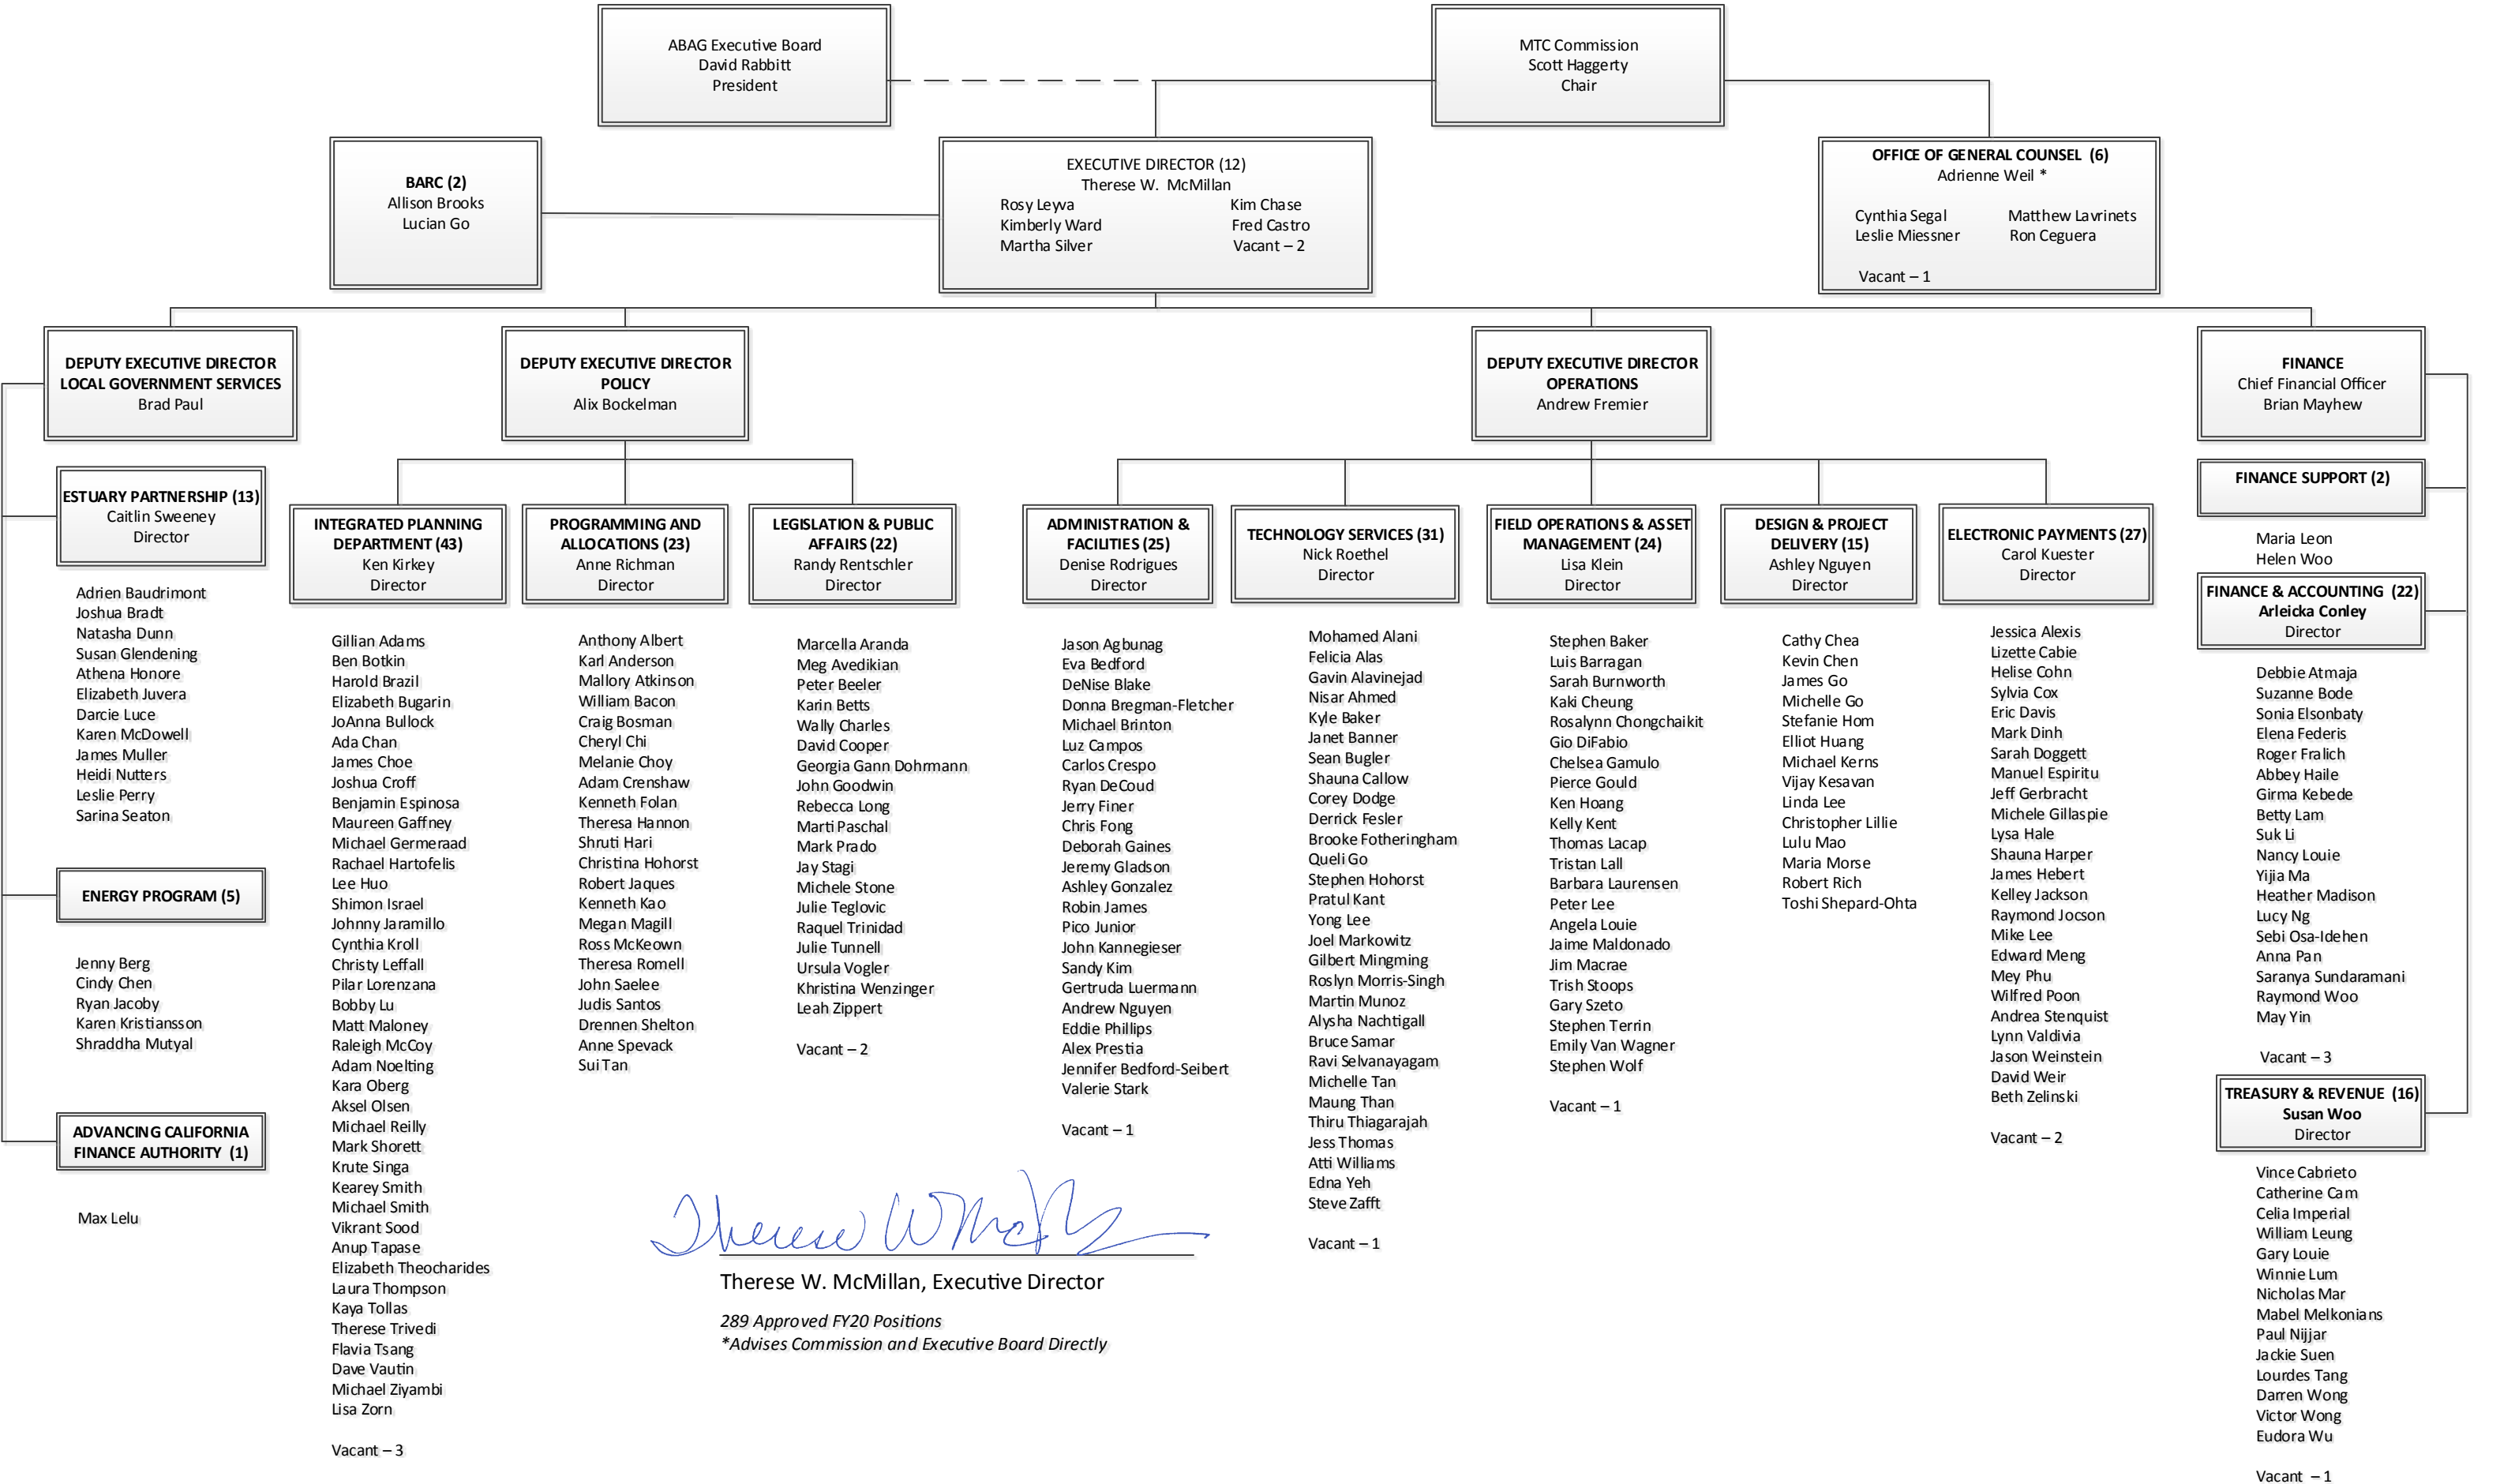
ABAG Executive Board
David Rabbitt
President

MTC Commission
Scott Haggerty
Chair

BARC (2)
Allison Brooks
Lucian Go

EXECUTIVE DIRECTOR (12)
Therese W. McMillan
Rosy Leyva
Kimberly Ward
Martha Silver
Kim Chase
Fred Castro
Vacant – 2

OFFICE OF GENERAL COUNSEL (6)
Adrienne Weil *
Cynthia Segal
Leslie Miessner
Matthew Lavrinets
Ron Ceguera
Vacant – 1

DEPUTY EXECUTIVE DIRECTOR
LOCAL GOVERNMENT SERVICES
Brad Paul

ESTUARY PARTNERSHIP (13)
Caitlin Sweeney
Director

Adrien Baudrimont
Joshua Bradt
Natasha Dunn
Susan Glendening
Athena Honore
Elizabeth Juvera
Darcie Luce
Karen McDowell
James Muller
Heidi Nutters
Leslie Perry
Sarina Seaton

ENERGY PROGRAM (5)

Jenny Berg
Cindy Chen
Ryan Jacoby
Karen Kristiansson
Shraddha Mutyal

ADVANCING CALIFORNIA FINANCE AUTHORITY (1)

Max Lelu

DEPUTY EXECUTIVE DIRECTOR
POLICY
Alix Bockelman

INTEGRATED PLANNING DEPARTMENT (43)
Ken Kirkey
Director

Gillian Adams
Ben Botkin
Harold Brazil
Elizabeth Bugarin
JoAnna Bullock
Ada Chan
James Choe
Joshua Croff
Benjamin Espinosa
Maureen Gaffney
Michael Germeraad
Rachael Hartofelis
Lee Huo
Shimon Israel
Johnny Jaramillo
Cynthia Kroll
Christy Leffall
Pilar Lorenzana
Bobby Lu
Matt Maloney
Raleigh McCoy
Adam Noelting
Kara Oberg
Aksel Olsen
Michael Reilly
Mark Shorett
Krute Singa
Kearey Smith
Michael Smith
Vikrant Sood
Anup Tapase
Elizabeth Theocharides
Laura Thompson
Kaya Tollas
Therese Trivedi
Flavia Tsang
Dave Vautin
Michael Ziyambi
Lisa Zorn

Vacant – 3

PROGRAMMING AND ALLOCATIONS (23)
Anne Richman
Director

Anthony Albert
Karl Anderson
Mallory Atkinson
William Bacon
Craig Bosman
Cheryl Chi
Melanie Choy
Adam Crenshaw
Kenneth Folan
Theresa Hannon
Shruti Hari
Christina Hohorst
Robert Jaques
Kenneth Kao
Megan Magill
Ross McKeown
Theresa Romell
John Saelee
Judis Santos
Drennen Shelton
Anne Spevack
Sui Tan

LEGISLATION & PUBLIC AFFAIRS (22)
Randy Rentschler
Director

Marcella Aranda
Meg Avedikian
Peter Beeler
Karin Betts
Wally Charles
David Cooper
Georgia Gann Dohrmann
John Goodwin
Rebecca Long
Marti Paschal
Mark Prado
Jay Stagi
Michele Stone
Julie Teglovic
Raquel Trinidad
Julie Tunnell
Ursula Vogler
Khristina Wenzinger
Leah Zippert

Vacant – 2

DEPUTY EXECUTIVE DIRECTOR
OPERATIONS
Andrew Fremier

ADMINISTRATION & FACILITIES (25)
Denise Rodrigues
Director

Jason Agbunag
Eva Bedford
DeNise Blake
Donna Bregman-Fletcher
Michael Brinton
Luz Campos
Carlos Crespo
Ryan DeCoud
Jerry Finer
Chris Fong
Deborah Gaines
Jeremy Gladson
Ashley Gonzalez
Robin James
Pico Junior
John Kannegieser
Sandy Kim
Gertruda Luermann
Andrew Nguyen
Eddie Phillips
Alex Prestia
Jennifer Bedford-Seibert
Valerie Stark

Vacant – 1

TECHNOLOGY SERVICES (31)
Nick Roethel
Director

Mohamed Alani
Felicia Alas
Gavin Alavinejad
Nisar Ahmed
Kyle Baker
Janet Banner
Sean Bugler
Shauna Callow
Corey Dodge
Derrick Fesler
Brooke Fotheringham
Queli Go
Stephen Hohorst
Pratul Kant
Yong Lee
Joel Markowitz
Gilbert Mingming
Roslyn Morris-Singh
Martin Munoz
Alysha Nachtigall
Bruce Samar
Ravi Selvanayagam
Michelle Tan
Maung Than
Thiru Thiagarajah
Jess Thomas
Atti Williams
Edna Yeh
Steve Zafft

Vacant – 1

FIELD OPERATIONS & ASSET MANAGEMENT (24)
Lisa Klein
Director

Stephen Baker
Luis Barragan
Sarah Burnworth
Kaki Cheung
Rosalynn Chongchaikit
Gio DiFabio
Chelsea Gamulo
Pierce Gould
Ken Hoang
Kelly Kent
Thomas Lacap
Tristan Lall
Barbara Laurensen
Peter Lee
Angela Louie
Jaime Maldonado
Jim Macrae
Trish Stoops
Gary Szeto
Stephen Terrin
Emily Van Wagner
Stephen Wolf

Vacant – 1

DESIGN & PROJECT DELIVERY (15)
Ashley Nguyen
Director

Cathy Chea
Kevin Chen
James Go
Michelle Go
Stefanie Hom
Elliot Huang
Michael Kerns
Vijay Kesavan
Linda Lee
Christopher Lillie
Lulu Mao
Maria Morse
Robert Rich
Toshi Shepard-Ohta

ELECTRONIC PAYMENTS (27)
Carol Kuester
Director

Jessica Alexis
Lizette Cabie
Helise Cohn
Sylvia Cox
Eric Davis
Mark Dinh
Sarah Doggett
Manuel Espiritu
Jeff Gerbracht
Michele Gillaspie
Lysa Hale
Shauna Harper
James Hebert
Kelley Jackson
Raymond Jocson
Mike Lee
Edward Meng
Mey Phu
Wilfred Poon
Andrea Stenquist
Lynn Valdivia
Jason Weinstein
David Weir
Beth Zelinski

Vacant – 2

FINANCE
Chief Financial Officer
Brian Mayhew

FINANCE SUPPORT (2)

Maria Leon
Helen Woo

FINANCE & ACCOUNTING (22)
Arleicka Conley
Director

Debbie Atmaja
Suzanne Bode
Sonia Elsonbaty
Elena Federis
Roger Fralich
Abbey Haile
Girma Kebede
Betty Lam
Suk Li
Nancy Louie
Yijia Ma
Heather Madison
Lucy Ng
Sebi Osa-Idehen
Anna Pan
Saranya Sundaramani
Raymond Woo
May Yin

Vacant – 3

TREASURY & REVENUE (16)
Susan Woo
Director

Vince Cabrieto
Catherine Cam
Celia Imperial
William Leung
Gary Louie
Winnie Lum
Nicholas Mar
Mabel Melkonians
Paul Nijjar
Jackie Suen
Lourdes Tang
Darren Wong
Victor Wong
Eudora Wu

Vacant – 1

Therese W McMillan

Therese W. McMillan, Executive Director

289 Approved FY20 Positions
*Advises Commission and Executive Board Directly